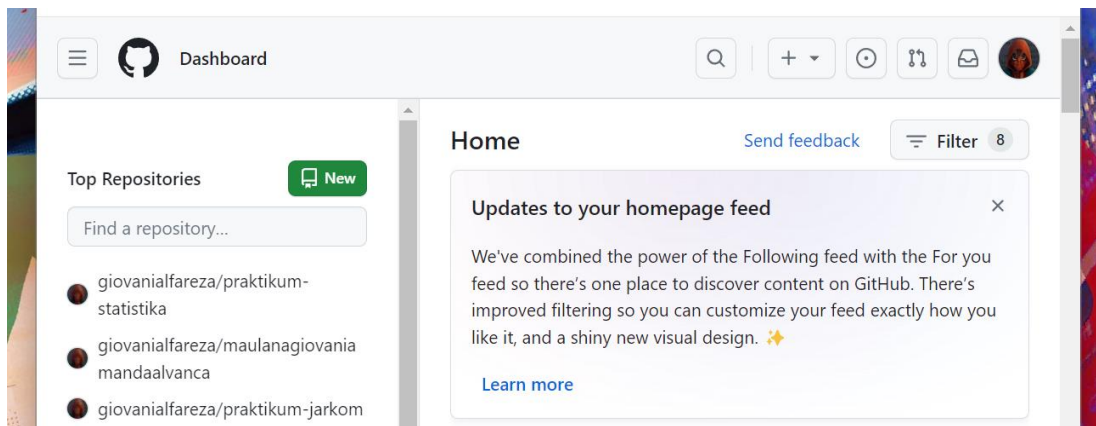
Dashboard

+

Top Repositories

New

Find a repository...

giovanialfareza/praktikum-statistika

giovanialfareza/maulanagiovaniamandaalvanca

giovanialfareza/praktikum-jarkom

Home

Send feedback

Filter 8

Updates to your homepage feed

×

We've combined the power of the Following feed with the For you feed so there's one place to discover content on GitHub. There's improved filtering so you can customize your feed exactly how you like it, and a shiny new visual design. ✨

Learn more